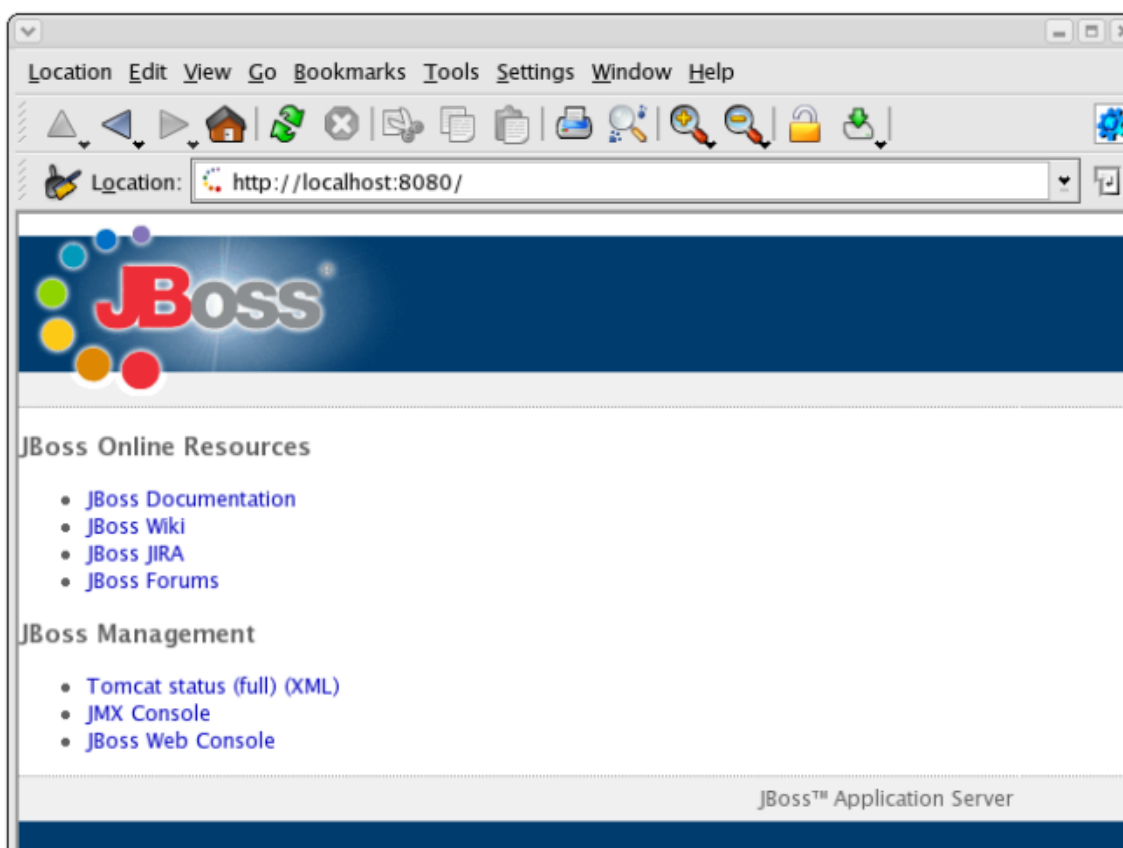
Location Edit View Go Bookmarks Tools Settings Window Help

Location: http://localhost:8080/

JBoss

JBoss Online Resources

- JBoss Documentation
- JBoss Wiki
- JBoss JIRA
- JBoss Forums

JBoss Management

- Tomcat status (full) (XML)
- JMX Console
- JBoss Web Console

JBoss™ Application Server